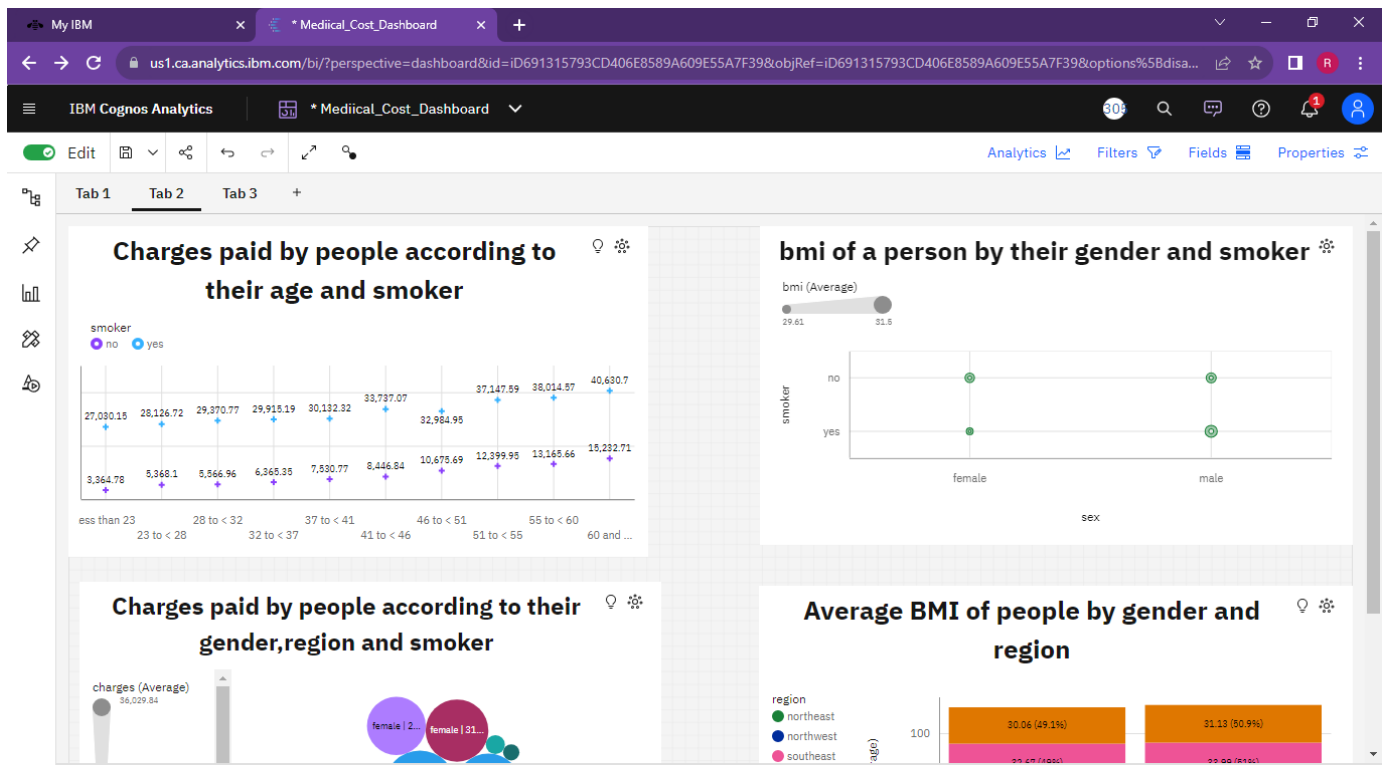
My IBM
* Mediical_Cost_Dashboard
us1.ca.analytics.ibm.com/bi/?perspective=dashboard&id=iD691315793CD406E8589A609E55A7F39&objRef=iD691315793CD406E8589A609E55A7F39&options%5Bdisa...
IBM Cognos Analytics
* Mediical_Cost_Dashboard
Edit
Analytics
Filters
Fields
Properties
Tab 1
Tab 2
Tab 3
+

Charges paid by people according to their age and smoker
smoker
no
yes
27,030.15
28,126.72
29,370.77
29,915.19
30,132.32
33,737.07
32,984.95
37,147.59
38,014.57
40,630.7
3,364.78
5,368.1
5,566.96
6,365.35
7,530.77
8,446.84
10,675.69
12,399.95
13,165.66
15,232.71
ess than 23
23 to < 28
28 to < 32
32 to < 37
37 to < 41
41 to < 46
46 to < 51
51 to < 55
55 to < 60
60 and ...

bmi of a person by their gender and smoker
bmi (Average)
29.61
31.5
smoker
no
yes
female
male
sex

Charges paid by people according to their gender,region and smoker
charges (Average)
36,029.84
female | 2...
female | 31...

Average BMI of people by gender and region
region
northeast
northwest
southeast
100
30.06 (49.1%)
31.13 (50.9%)
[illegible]
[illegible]